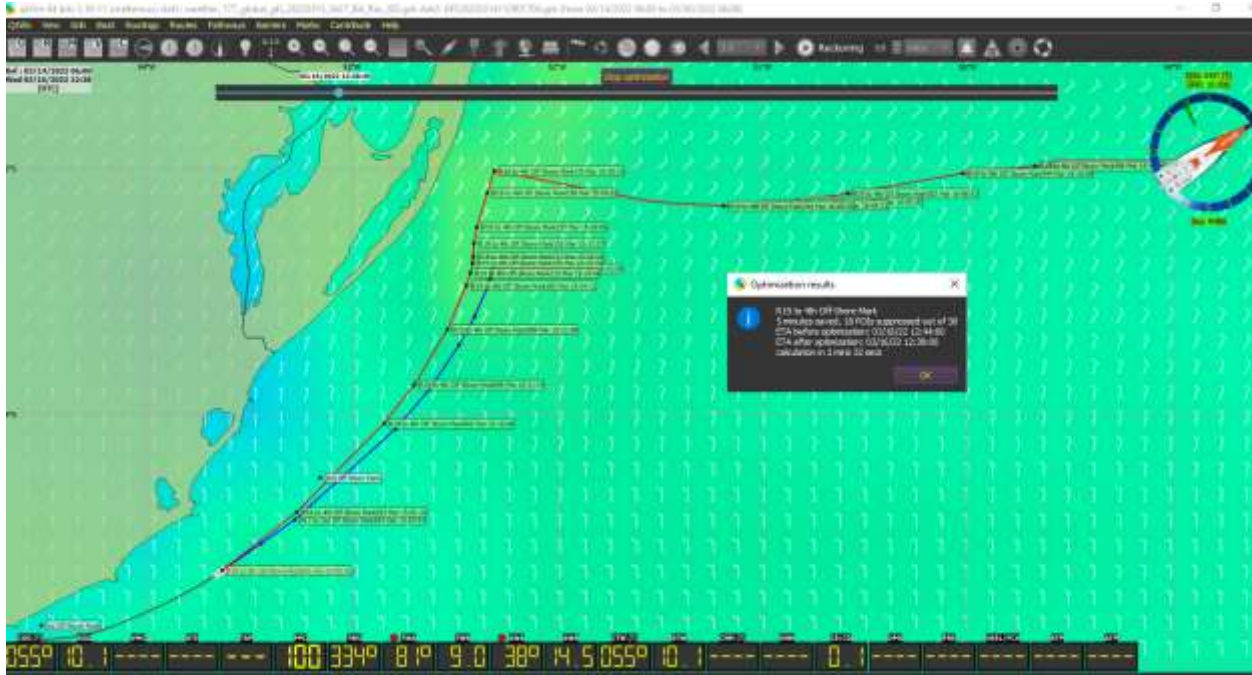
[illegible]

Qtvlm View Grib Boat Routings Routes Pathways Barriers Marks Cartebook Help

Reckoning

Stop optimization

Optimization results

R15 to 4th Off Shore Mark
5 minutes saved, 18 POIs suppressed out of 38
ETA before optimization: 03/16/22 12:44:00
ETA after optimization: 03/16/22 12:39:00
calculation in 1 min 32 secs

OK

055° 10.1 ---- ---- --- 100 334° 81° 9.0 38° 14.5 055° 10.1 ---- ---- 0.1 ---- ---- ---- ---- ----